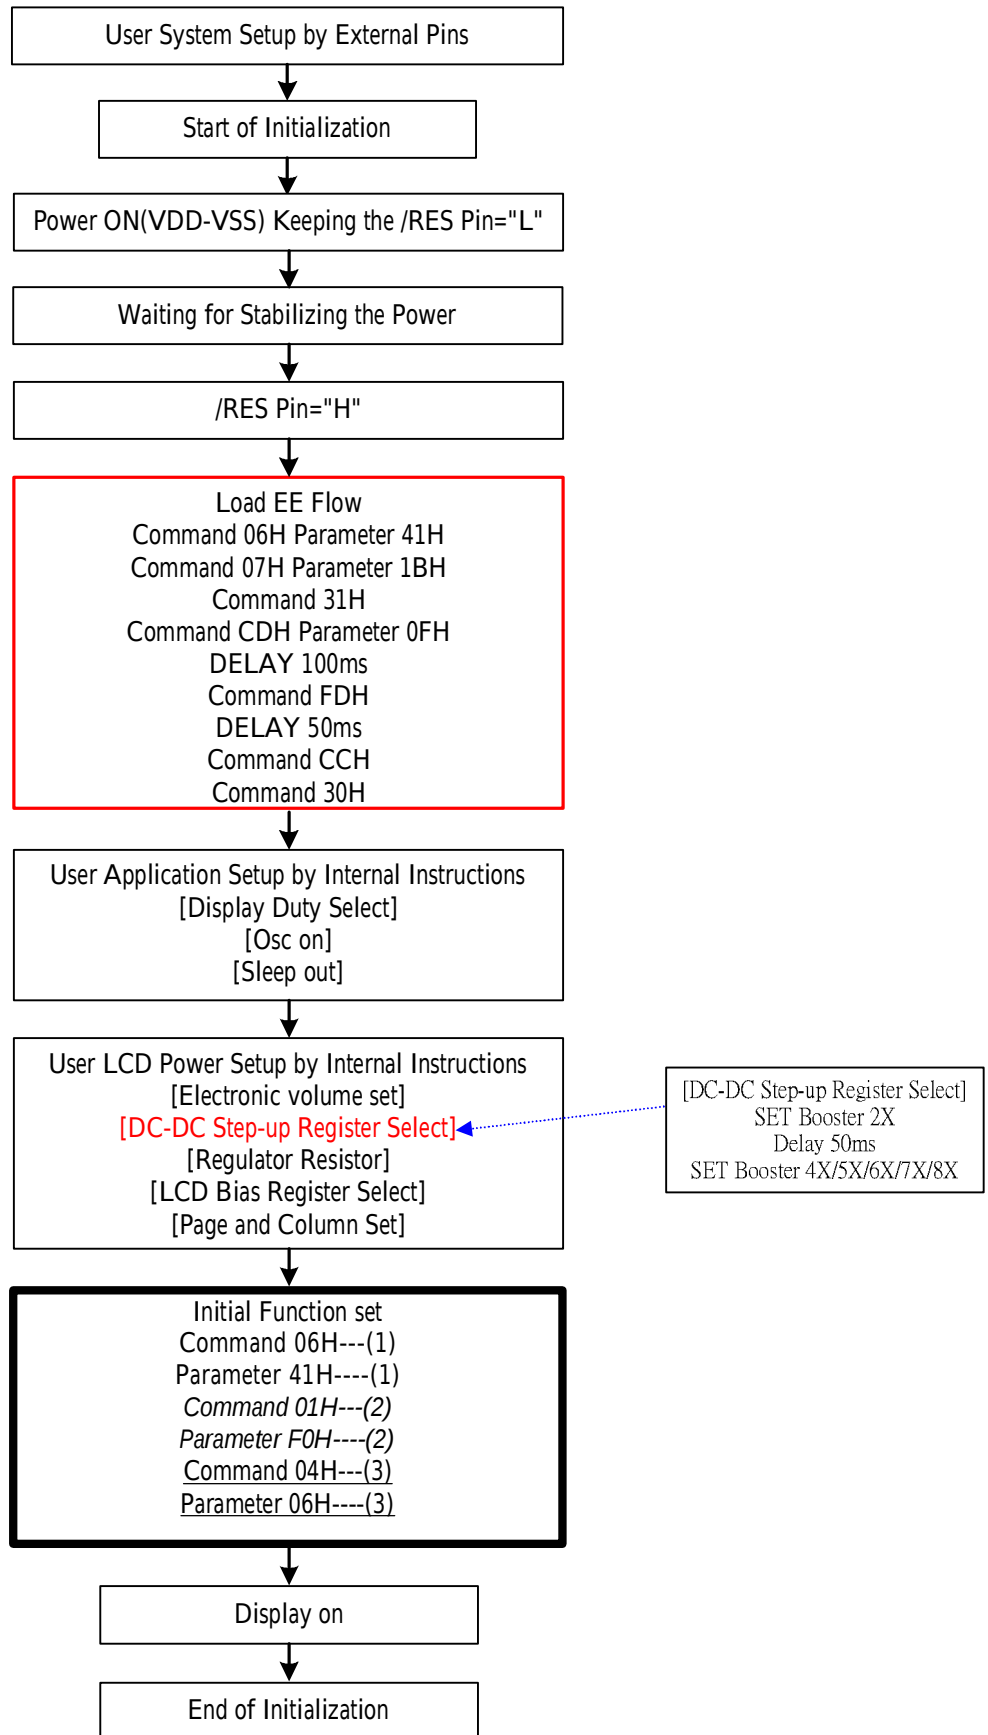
User System Setup by External Pins

Start of Initialization

Power ON(VDD-VSS) Keeping the /RES Pin="L"

Waiting for Stabilizing the Power

/RES Pin="H"

Load EE Flow
Command 06H Parameter 41H
Command 07H Parameter 1BH
Command 31H
Command CDH Parameter 0FH
DELAY 100ms
Command FDH
DELAY 50ms
Command CCH
Command 30H

User Application Setup by Internal Instructions
[Display Duty Select]
[Osc on]
[Sleep out]

User LCD Power Setup by Internal Instructions
[Electronic volume set]
[DC-DC Step-up Register Select]
[Regulator Resistor]
[LCD Bias Register Select]
[Page and Column Set]

[DC-DC Step-up Register Select]
SET Booster 2X
Delay 50ms
SET Booster 4X/5X/6X/7X/8X

Initial Function set
Command 06H---(1)
Parameter 41H----(1)
Command 01H---(2)
Parameter F0H----(2)
Command 04H---(3)
Parameter 06H----(3)

Display on

End of Initialization